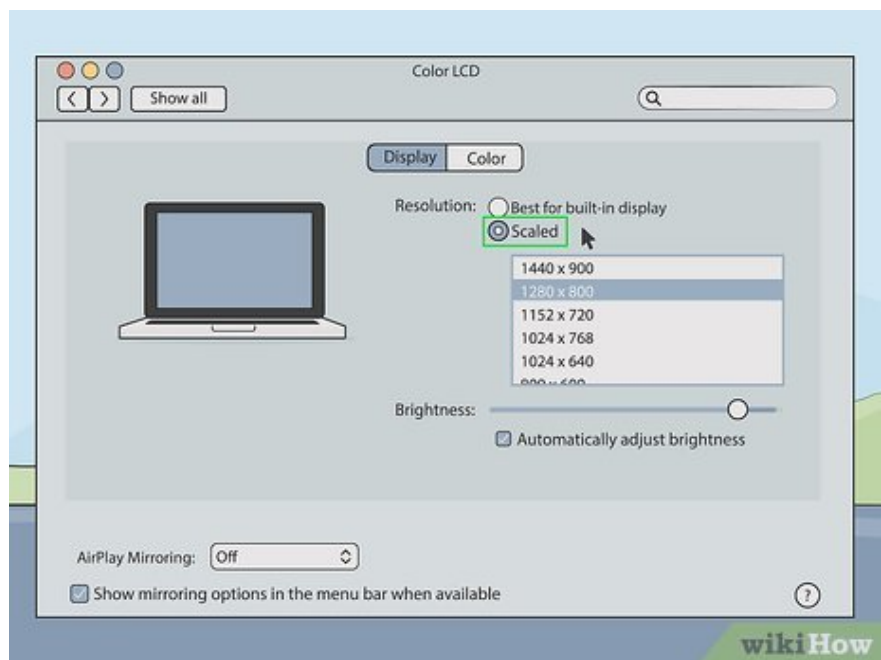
Color LCD

Show all

Display Color

Resolution: Best for built-in display

Scaled

1440 x 900
1280 x 800
1152 x 720
1024 x 768
1024 x 640
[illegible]

Brightness:

Automatically adjust brightness

AirPlay Mirroring: Off

Show mirroring options in the menu bar when available

?

wikiHow